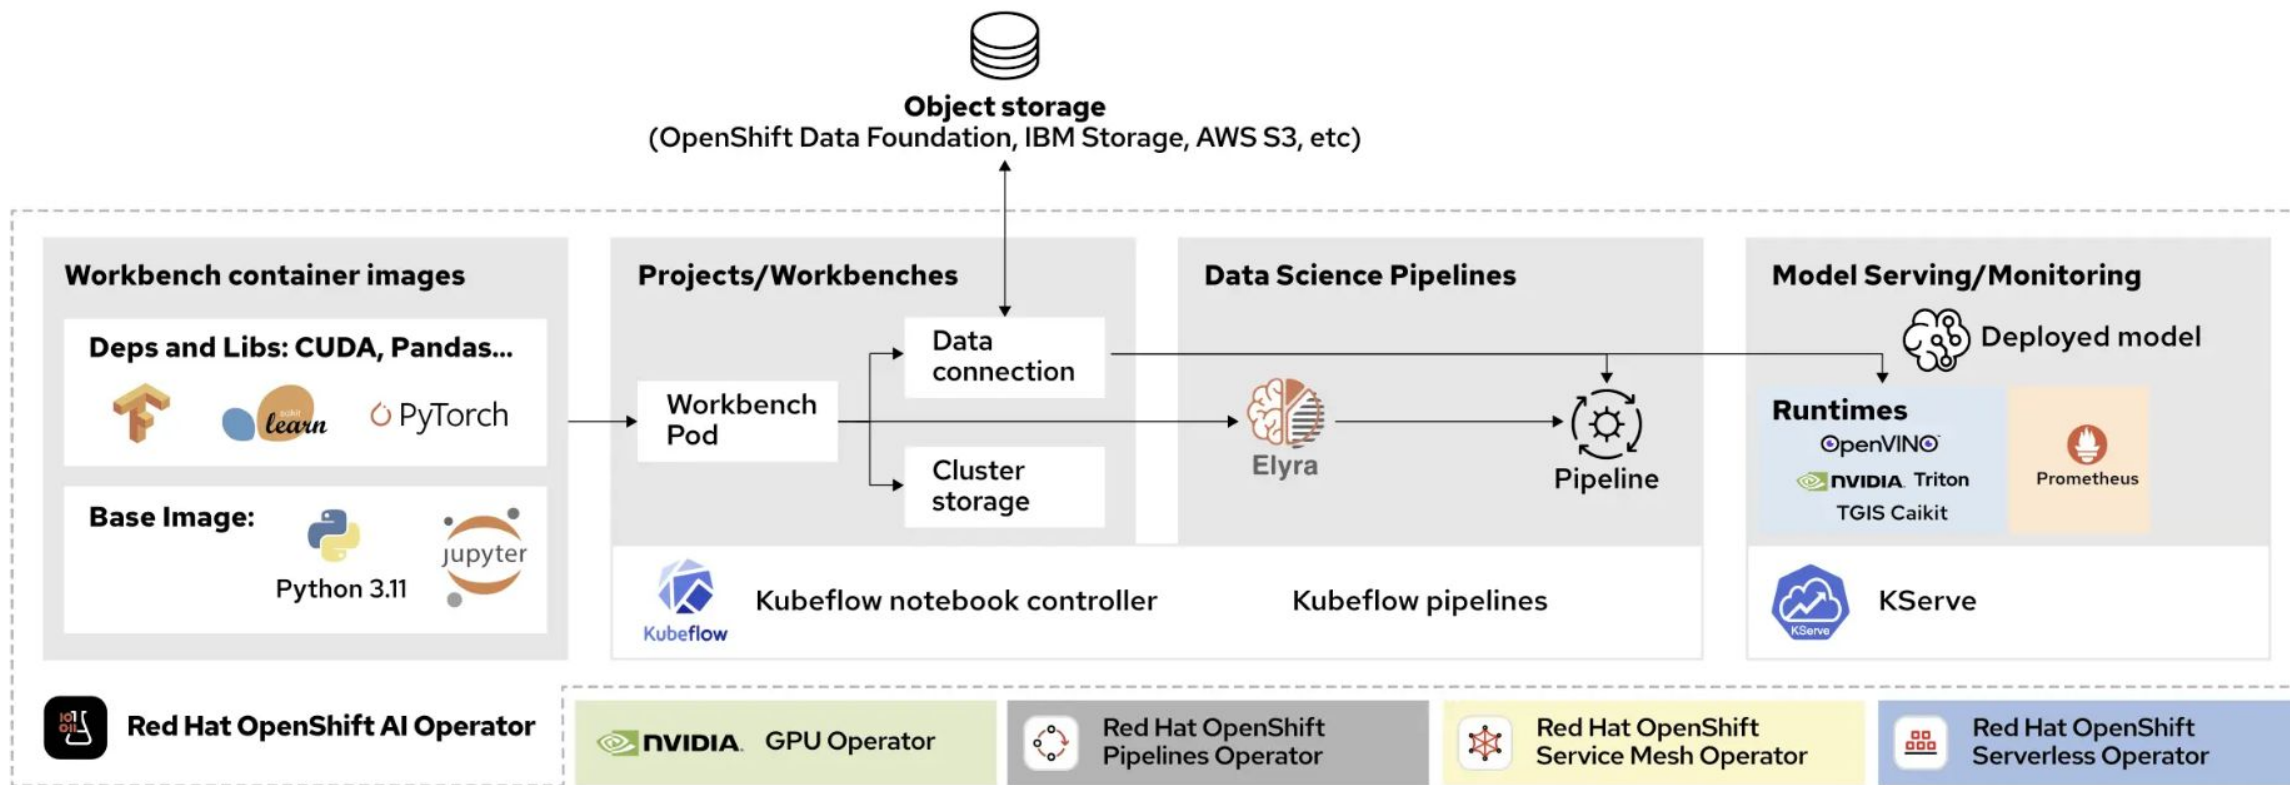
Object storage
(OpenShift Data Foundation, IBM Storage, AWS S3, etc)

Workbench container images

Deps and Libs: CUDA, Pandas...

scikit learn

PyTorch

Base Image:

Python 3.11

jupyter

Projects/Workbenches

Data connection

Workbench Pod

Cluster storage

Data Science Pipelines

Elyra

Pipeline

Model Serving/Monitoring

Deployed model

Runtimes

OpenVINO

NVIDIA. Triton

TGIS Caikit

Prometheus

Kubeflow

Kubeflow notebook controller

Kubeflow pipelines

KServe

KServe

Red Hat OpenShift AI Operator

NVIDIA. GPU Operator

Red Hat OpenShift Pipelines Operator

Red Hat OpenShift Service Mesh Operator

Red Hat OpenShift Serverless Operator